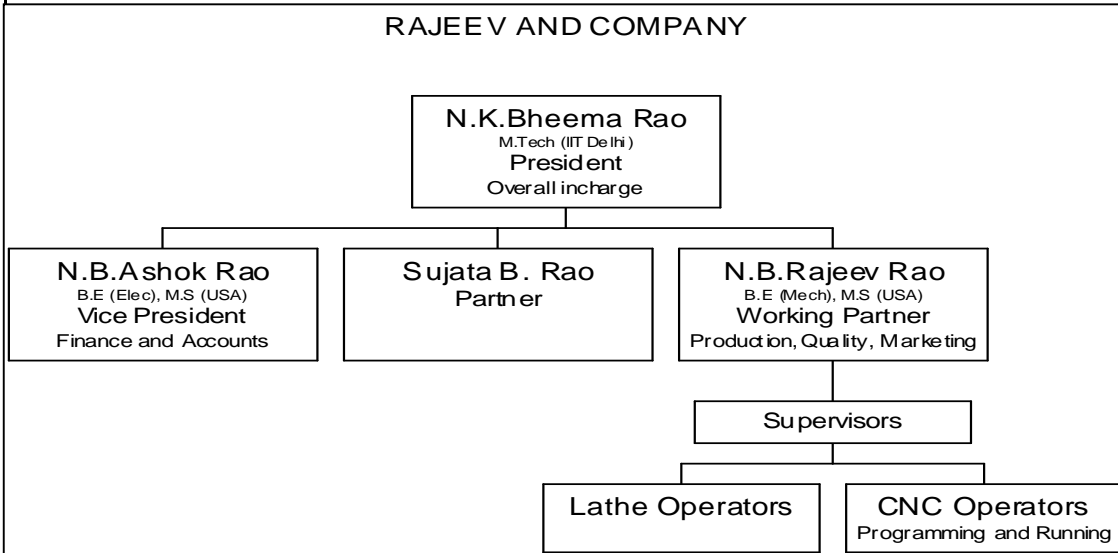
RAJEEV AND COMPANY

N.K.Bheema Rao
M.Tech (IIT Delhi)
President
Overall incharge

N.B.Ashok Rao
B.E (Elec), M.S (USA)
Vice President
Finance and Accounts

Sujata B. Rao
Partner

N.B.Rajeev Rao
B.E (Mech), M.S (USA)
Working Partner
Production, Quality, Marketing

Supervisors

Lathe Operators

CNC Operators
Programming and Running